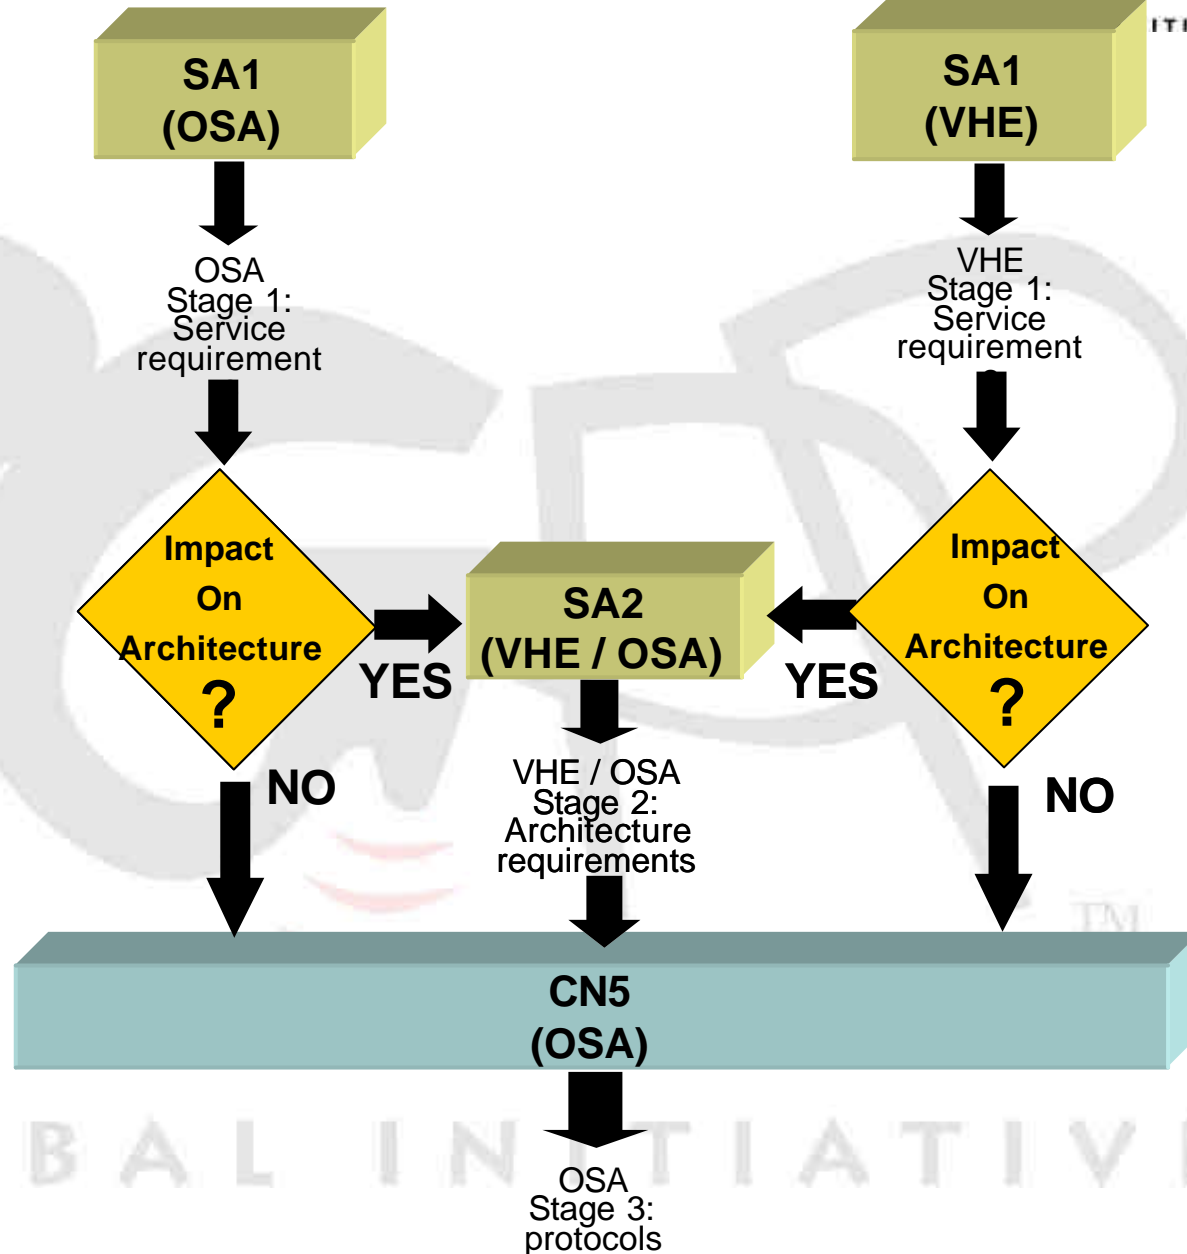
SA1
(OSA)

SA1
(VHE)

OSA
Stage 1:
Service
requirement

VHE
Stage 1:
Service
requirement

Impact
On
Architecture
?

SA2
(VHE / OSA)

Impact
On
Architecture
?

YES

YES

NO

NO

VHE / OSA
Stage 2:
Architecture
requirements

CN5
(OSA)

OSA
Stage 3:
protocols

BAL INITIATIV

TM